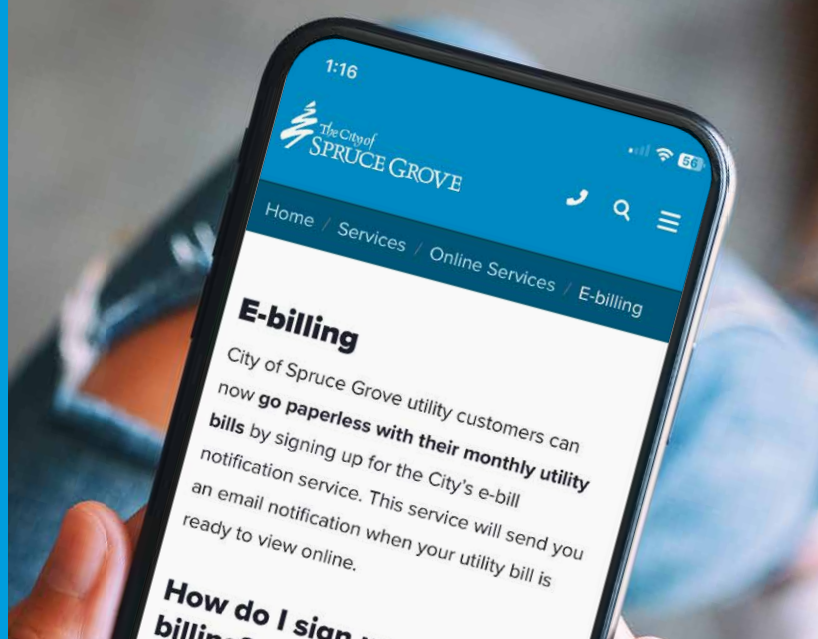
1:16

56

The City of
SPRUCE GROVE

Home / Services / Online Services / E-billing

E-billing

City of Spruce Grove utility customers can now **go paperless with their monthly utility bills** by signing up for the City's e-bill notification service. This service will send you an email notification when your utility bill is ready to view online.

How do I sign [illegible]
billin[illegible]